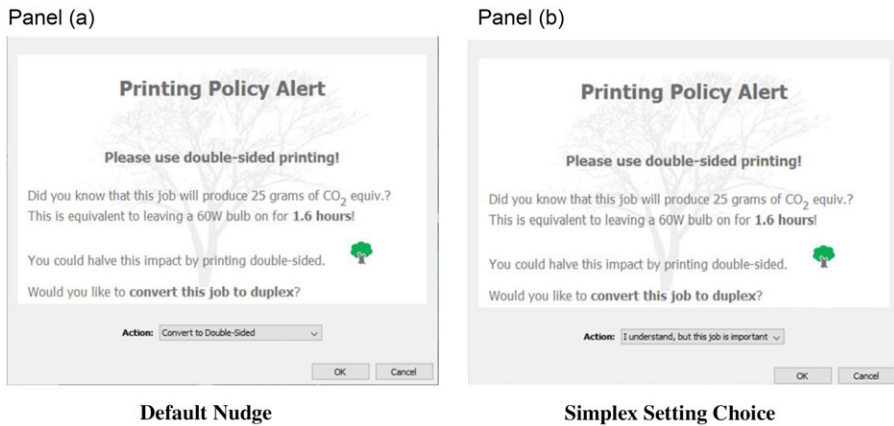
Panel (a)

Printing Policy Alert

Please use double-sided printing!

Did you know that this job will produce 25 grams of $CO_2$ equiv.? This is equivalent to leaving a 60W bulb on for **1.6 hours**!

You could halve this impact by printing double-sided.

Would you like to **convert this job to duplex**?

Action: Convert to Double-Sided

OK Cancel

Default Nudge

Panel (b)

Printing Policy Alert

Please use double-sided printing!

Did you know that this job will produce 25 grams of $CO_2$ equiv.? This is equivalent to leaving a 60W bulb on for **1.6 hours**!

You could halve this impact by printing double-sided.

Would you like to **convert this job to duplex**?

Action: I understand, but this job is important

OK Cancel

Simplex Setting Choice